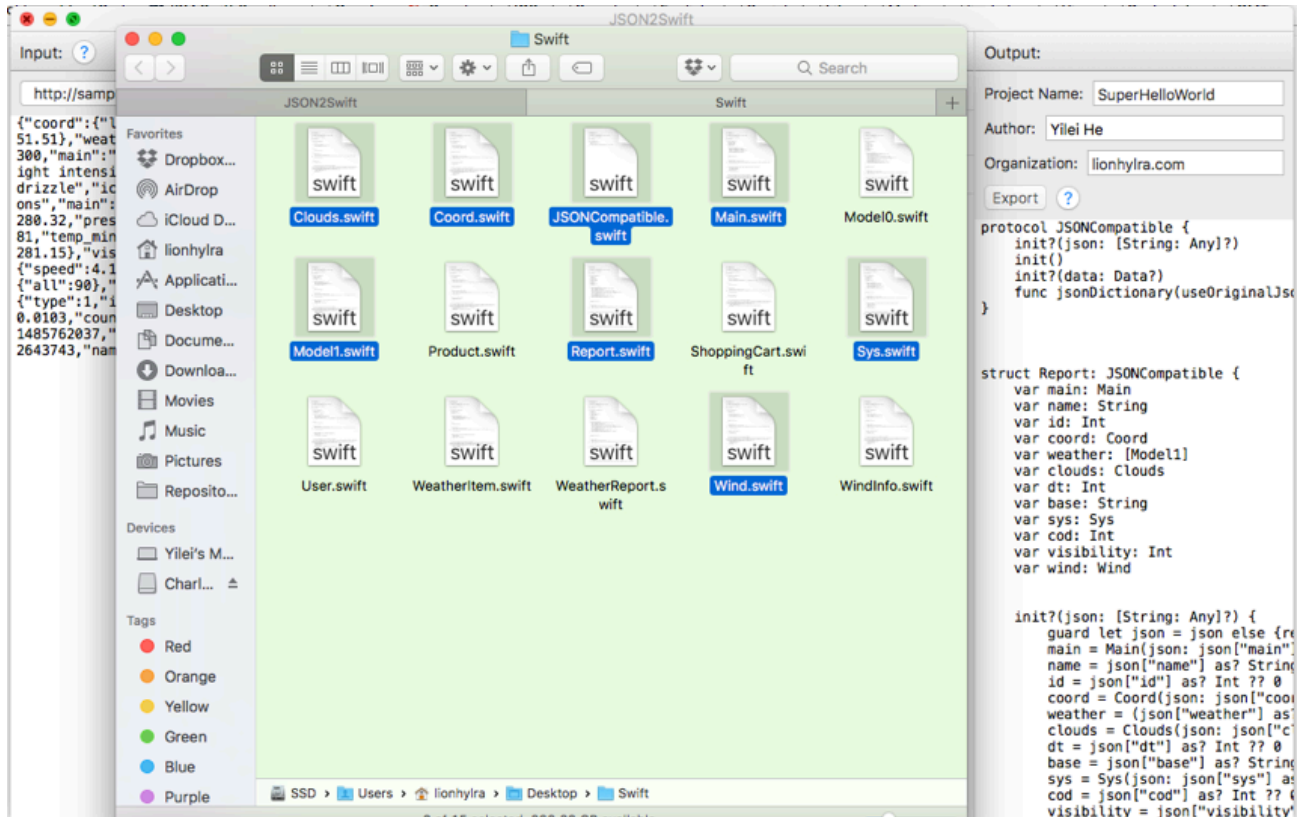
JSON2Swift

Input: ?

http://samp

{"coord":{"l
51.51},"weat
300,"main":"
ight intensi
drizzle","ic
ons","main":
280.32,"pres
81,"temp_min
281.15},"vis
{"speed":4.1
{"all":90},"
{"type":1,"i
0.0103,"coun
1485762037,"
2643743,"nam

Swift

Search

JSON2Swift | Swift

Favorites
Dropbox...
AirDrop
iCloud D...
lionhylra
Applicati...
Desktop
Docume...
Downloa...
Movies
Music
Pictures
Reposito...

Devices
Yilei's M...
Charl...

Tags
Red
Orange
Yellow
Green
Blue
Purple

Clouds.swift
Coord.swift
JSONCompatible.swift
Main.swift
Model0.swift
Model1.swift
Product.swift
Report.swift
ShoppingCart.swift
Sys.swift
User.swift
WeatherItem.swift
WeatherReport.swift
Wind.swift
WindInfo.swift

SSD > Users > lionhylra > Desktop > Swift

Output:

Project Name: SuperHelloWorld
Author: Yilei He
Organization: lionhylra.com
Export ?

protocol JSONCompatible {
    init?(json: [String: Any]?)
    init()
    init?(data: Data?)
    func jsonDictionary(useOriginalJs
}

struct Report: JSONCompatible {
    var main: Main
    var name: String
    var id: Int
    var coord: Coord
    var weather: [Model1]
    var clouds: Clouds
    var dt: Int
    var base: String
    var sys: Sys
    var cod: Int
    var visibility: Int
    var wind: Wind

    init?(json: [String: Any]?) {
        guard let json = json else {re
        main = Main(json: json["main"]
        name = json["name"] as? String
        id = json["id"] as? Int ?? 0
        coord = Coord(json: json["coor
        weather = (json["weather"] as
        clouds = Clouds(json: json["c
        dt = json["dt"] as? Int ?? 0
        base = json["base"] as? String
        sys = Sys(json: json["sys"] as
        cod = json["cod"] as? Int ?? 0
        visibility = json["visibility"